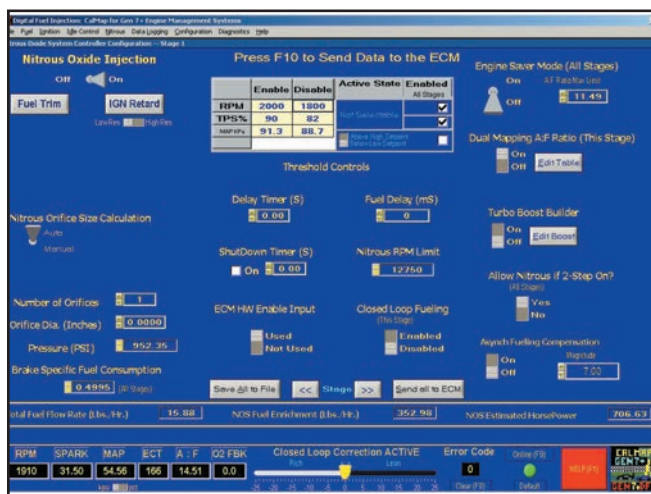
Digital Fuel Injection: CalMap for Gen 7 - Engine Management Systems
File Fuel Ignition Idle Control Nitrous Data Logging Configuration Diagnostics Help
Nitrous Oxide System Controller Configuration -- Stage 1

Nitrous Oxide Injection
Off On
Fuel Trim
IGN Retard
Low Res High Res

Press F10 to Send Data to the ECM

| | Enable | Disable | Active State | Enabled All Stages |
|---|---|---|---|---|
| RPM | 2000 | 1800 | | ✓ |
| TPS% | 90 | 82 | Not Selectable | ✓ |
| MAP kPa | 91.3 | 88.7 | Above High Setpoint Below Low Setpoint | |

Threshold Controls

Engine Saver Mode (All Stages)
On
Off
A/F Ratio Max Limit
11.49

Dual Mapping A:F Ratio (This Stage)
On
Off
Edit Table

Nitrous Orifice Size Calculation
Auto
Manual

Delay Timer (S)
0.00
Fuel Delay (mS)
0

Turbo Boost Builder
On
Off
Edit Boost

ShutDown Timer (S)
On 0.00
Nitrous RPM Limit
12750

Allow Nitrous if 2-Step On?
(All Stages)
Yes
No

Number of Orifices
1
Orifice Dia. (Inches)
0.0000
Pressure (PSI)
952.35

ECM HW Enable Input
Used
Not Used

Closed Loop Fueling
(This Stage)
Enabled
Disabled

Asynch Fueling Compensation
On
Off
Magnitude
7.00

Brake Specific Fuel Consumption
0.4995 (All Stages)

Save All to File
<< Stage >>
Send all to ECM

otal Fuel Flow Rate (Lbs./Hr.) 15.88
NOS Fuel Enrichment (Lbs./Hr.) 352.98
NOS Estimated HorsePower 706.63

RPM 1910
SPARK 31.50
MAP 54.56
ECT 166
A : F 14.51
O2 FBK 0.0
Closed Loop Correction ACTIVE
Rich Lean
Error Code
0
Online (F9)
Default
MILF (F8)
CALMAP GEN7